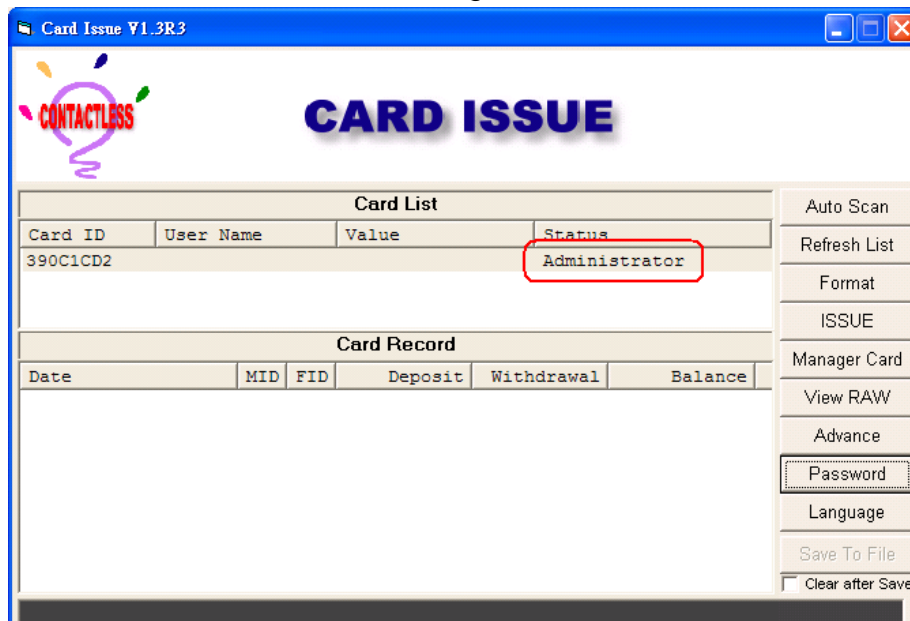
Card Issue V1.3R3

CONTACTLESS

CARD ISSUE

Card List

| Card ID | User Name | Value | Status |
|---|---|---|---|
| 390C1CD2 | | | Administrator |

Card Record

| Date | MID | FID | Deposit | Withdrawal | Balance |
|---|---|---|---|---|---|

Auto Scan
Refresh List
Format
ISSUE
Manager Card
View RAW
Advance
Password
Language
Save To File
Clear after Save